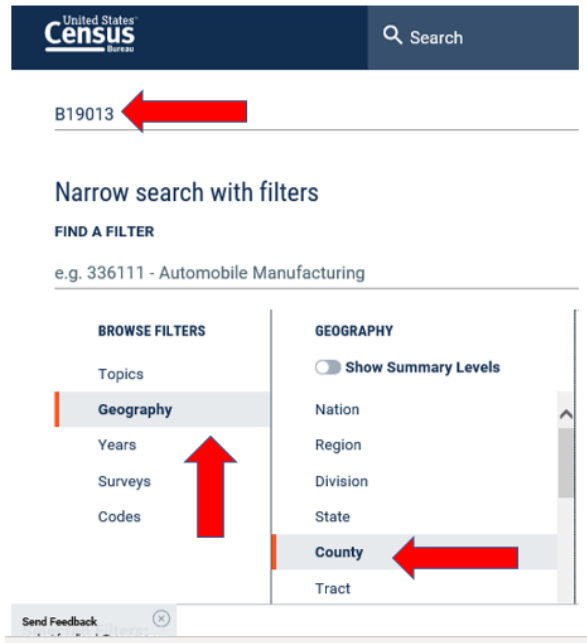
United States Census Bureau

Search

B19013

Narrow search with filters

FIND A FILTER

e.g. 336111 - Automobile Manufacturing

BROWSE FILTERS

Topics

Geography

Years

Surveys

Codes

GEOGRAPHY

Show Summary Levels

Nation

Region

Division

State

County

Tract

Send Feedback